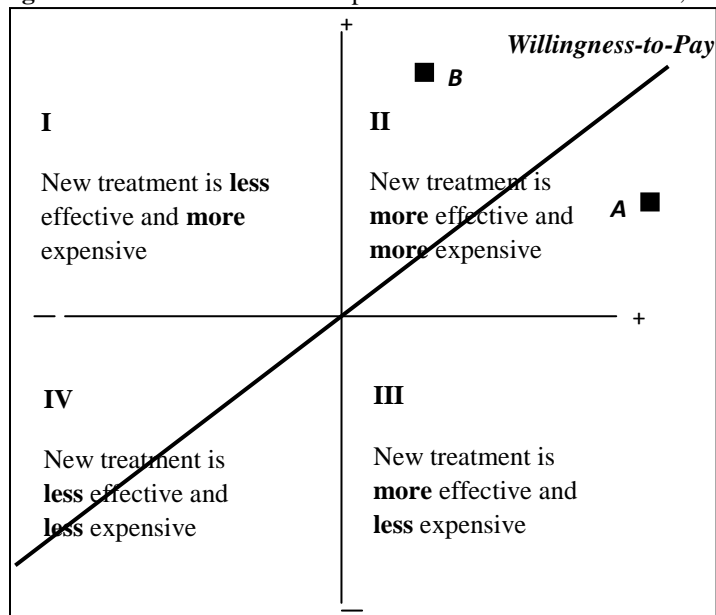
+

Willingness-to-Pay

B

I

New treatment is **less** effective and **more** expensive

II

New treatment is **more** effective and **more** expensive

A

—

+

IV

New treatment is **less** effective and **less** expensive

III

New treatment is **more** effective and **less** expensive

—